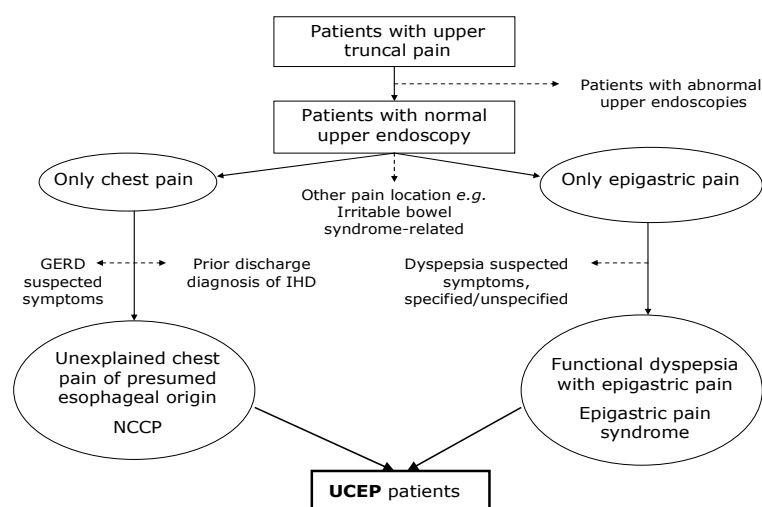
Patients with upper truncal pain

Patients with abnormal upper endoscopies

Patients with normal upper endoscopy

Only chest pain

Other pain location *e.g.* Irritable bowel syndrome-related

Only epigastric pain

GERD suspected symptoms

Prior discharge diagnosis of IHD

Dyspepsia suspected symptoms, specified/unspecified

Unexplained chest pain of presumed esophageal origin

NCCP

Functional dyspepsia with epigastric pain

Epigastric pain syndrome

**UCEP** patients